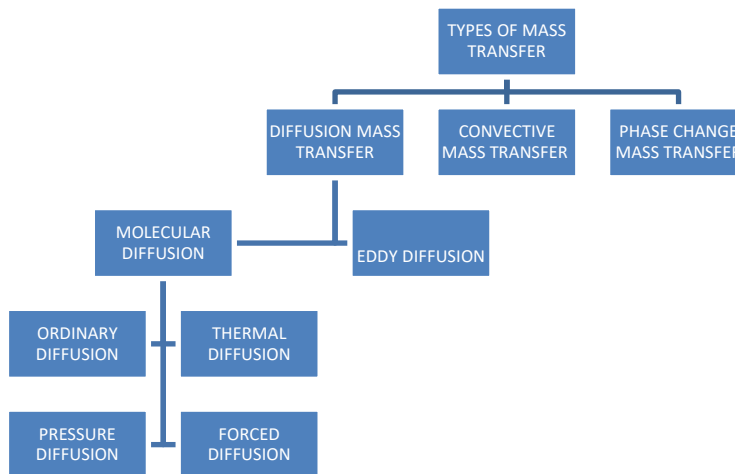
TYPES OF MASS TRANSFER

DIFFUSION MASS TRANSFER

CONVECTIVE MASS TRANSFER

PHASE CHANGE MASS TRANSFER

MOLECULAR DIFFUSION

EDDY DIFFUSION

ORDINARY DIFFUSION

THERMAL DIFFUSION

PRESSURE DIFFUSION

FORCED DIFFUSION